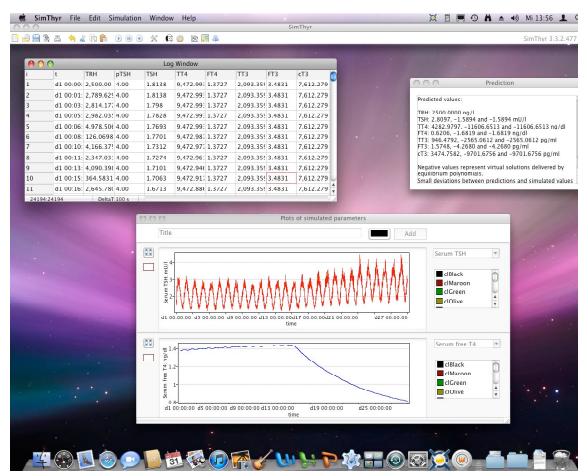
SimThyr File Edit Simulation Window Help

Mi 13:56

SimThyr

SimThyr 3.3.2.477

Log Window

| i | t | TRH | pTSH | TSH | TT4 | FT4 | TT3 | FT3 | cT3 |
|---|---|---|---|---|---|---|---|---|---|
| 1 | d1 00:00 | 2,500.00 | 4.00 | 1.8138 | 9,472.99 | 1.3727 | 2,093.35 | 3.4831 | 7,612.279 |
| 2 | d1 00:01 | 2,789.62 | 4.00 | 1.8138 | 9,472.99 | 1.3727 | 2,093.35 | 3.4831 | 7,612.279 |
| 3 | d1 00:03 | 2,814.17 | 4.00 | 1.798 | 9,472.99 | 1.3727 | 2,093.35 | 3.4831 | 7,612.279 |
| 4 | d1 00:05 | 2,982.03 | 4.00 | 1.7828 | 9,472.99 | 1.3727 | 2,093.35 | 3.4831 | 7,612.279 |
| 5 | d1 00:06 | 4,978.50 | 4.00 | 1.7693 | 9,472.99 | 1.3727 | 2,093.35 | 3.4831 | 7,612.279 |
| 6 | d1 00:08 | 126.0698 | 4.00 | 1.7701 | 9,472.98 | 1.3727 | 2,093.35 | 3.4831 | 7,612.279 |
| 7 | d1 00:10 | 4,166.37 | 4.00 | 1.7312 | 9,472.97 | 1.3727 | 2,093.35 | 3.4831 | 7,612.279 |
| 8 | d1 00:11 | 2,347.03 | 4.00 | 1.7274 | 9,472.96 | 1.3727 | 2,093.35 | 3.4831 | 7,612.279 |
| 9 | d1 00:13 | 4,090.39 | 4.00 | 1.7101 | 9,472.94 | 1.3727 | 2,093.35 | 3.4831 | 7,612.279 |
| 10 | d1 00:15 | 364.5831 | 4.00 | 1.7063 | 9,472.91 | 1.3727 | 2,093.35 | 3.4831 | 7,612.279 |
| 11 | d1 00:16 | 2,645.78 | 4.00 | 1.6713 | 9,472.88 | 1.3727 | 2,093.35 | 3.4831 | 7,612.279 |

24194:24194 Delta T 100 s

Prediction

Predicted values:

TRH: 2500.0000 ng/l
TSH: 2.8097, −1.5894 and −1.5894 mU/l
TT4: 4282.9797, −11606.6513 and −11606.6513 nmol/l
FT4: 0.6206, −1.6819 and −1.6819 ng/dl
TT3: 946.4792, −2565.0612 and −2565.0612 pg/ml
FT3: 1.5748, −4.2680 and −4.2680 pg/ml
cT3: 3474.7582, −9701.6756 and −9701.6756 pg/ml

Negative values represent virtual solutions delivered by equilibrium polynomials.
Small deviations between predictions and simulated values

Plots of simulated parameters

Title

Add

Serum TSH mU/l

time

d1 00:00:00 d3 00:00:00 d5 00:00:00 d7 00:00:00 d9 00:00:00 d11 00:00:00 d13 00:00:00 d15 00:00:00 d17 00:00:00 d19 00:00:00 d21 00:00:00 d27 00:00:00

Serum TSH

clBlack
clMaroon
clGreen
clOlive

Serum free T4 ng/dl

1.4
1.2
1
0.8

d1 00:00:00 d5 00:00:00 d9 00:00:00 d13 00:00:00 d19 00:00:00 d25 00:00:00

time

Serum free T4

clBlack
clMaroon
clGreen
clOlive

31